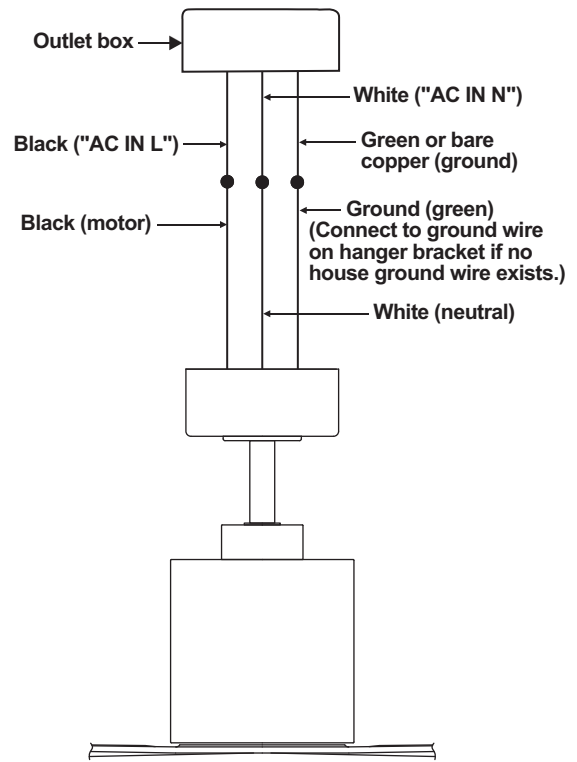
Outlet box

White ("AC IN N")

Black ("AC IN L")

Green or bare copper (ground)

Black (motor)

Ground (green) (Connect to ground wire on hanger bracket if no house ground wire exists.)

White (neutral)